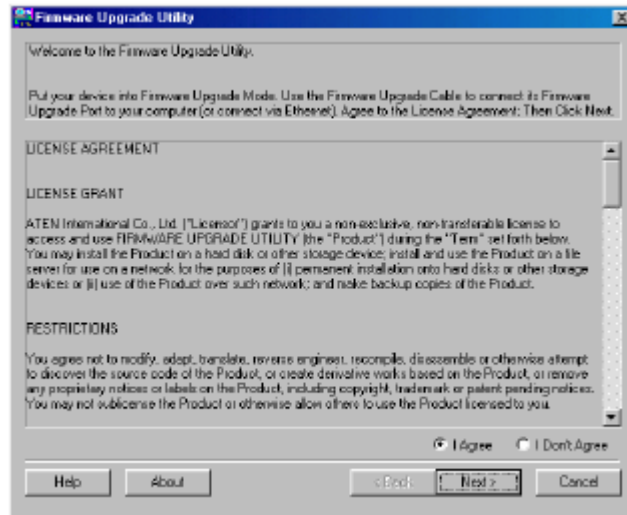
Firmware Upgrade Utility

Welcome to the Firmware Upgrade Utility.

Put your device into Firmware Upgrade Mode. Use the Firmware Upgrade Cable to connect its Firmware Upgrade Port to your computer (or connect via Ethernet). Agree to the License Agreement; Then Click Next.

LICENSE AGREEMENT

LICENSE GRANT

ATEN International Co., Ltd. ("Licensor") grants to you a non-exclusive, non-transferable license to access and use FIRMWARE UPGRADE UTILITY (the "Product") during the "Term" set forth below. You may install the Product on a hard disk or other storage device; install and use the Product on a file server for use on a network for the purposes of (i) permanent installation onto hard disks or other storage devices or (ii) use of the Product over such network; and make backup copies of the Product.

RESTRICTIONS

You agree not to modify, adapt, translate, reverse engineer, recompile, disassemble or otherwise attempt to discover the source code of the Product, or create derivative works based on the Product, or remove any proprietary notices or labels on the Product, including copyright, trademark or patent pending notices. You may not sublicense the Product or otherwise allow others to use the Product licensed to you.

I Agree
I Don't Agree

Help
About
< Back
Next >
Cancel